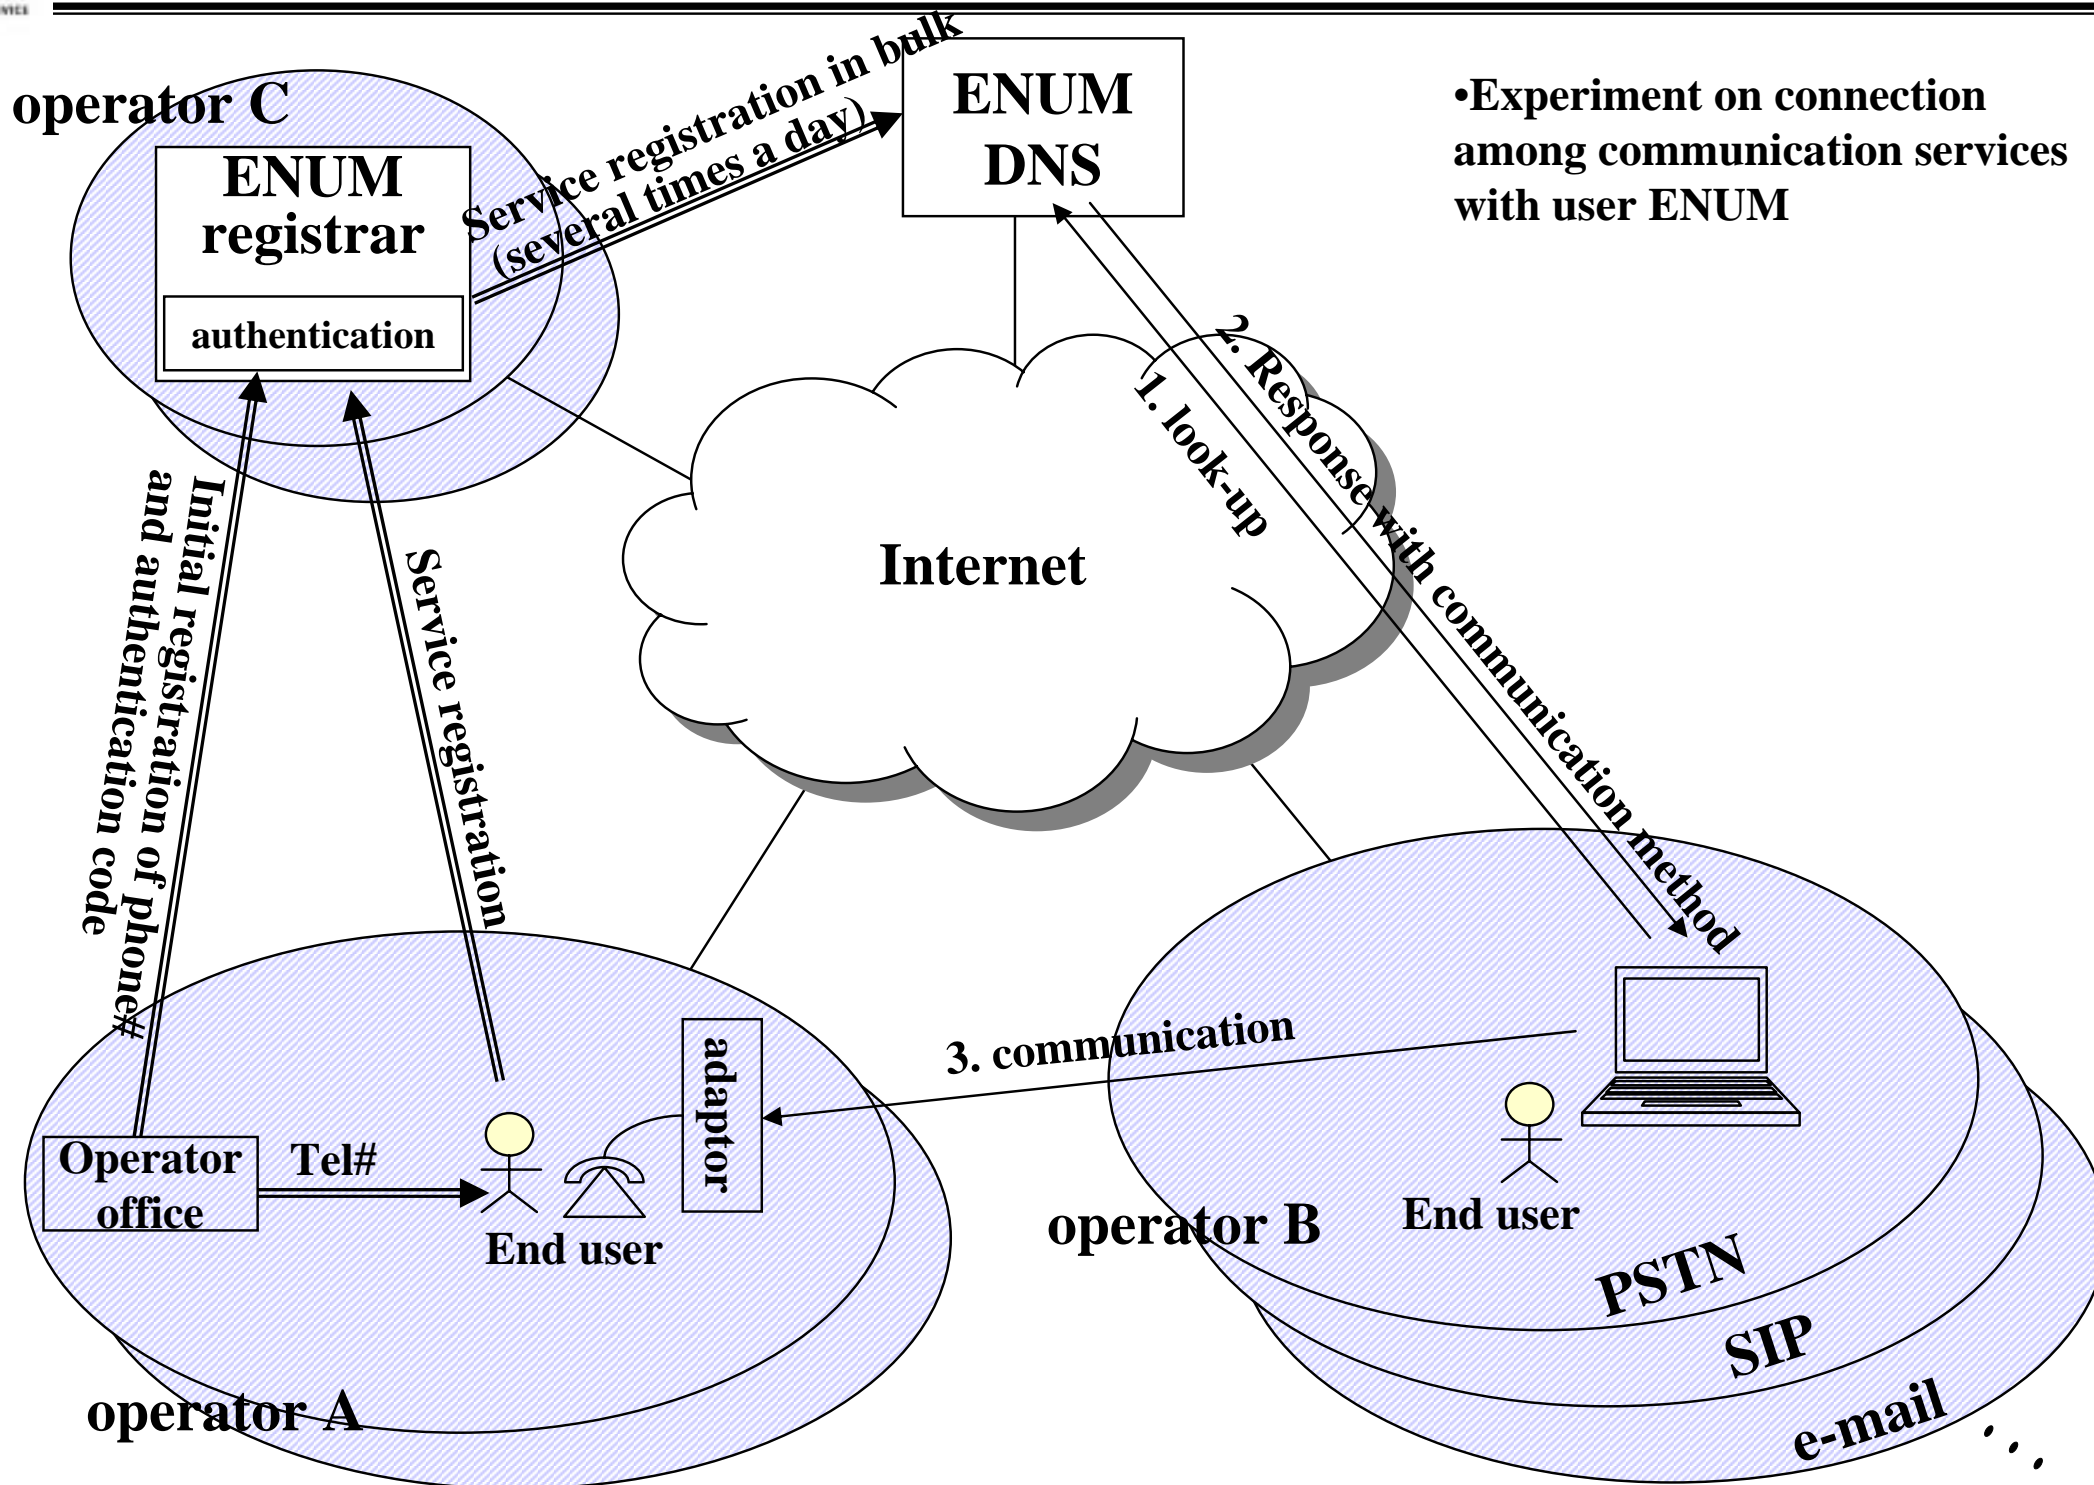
operator C

ENUM registrar

authentication

Service registration in bulk (several times a day)

ENUM DNS

•Experiment on connection among communication services with user ENUM

Initial registration of phone# and authentication code

Service registration

Internet

1. look-up

2. Response with communication method

3. communication

adaptor

Operator office

Tel#

End user

operator A

operator B

End user

PSTN

SIP

e-mail

. . .